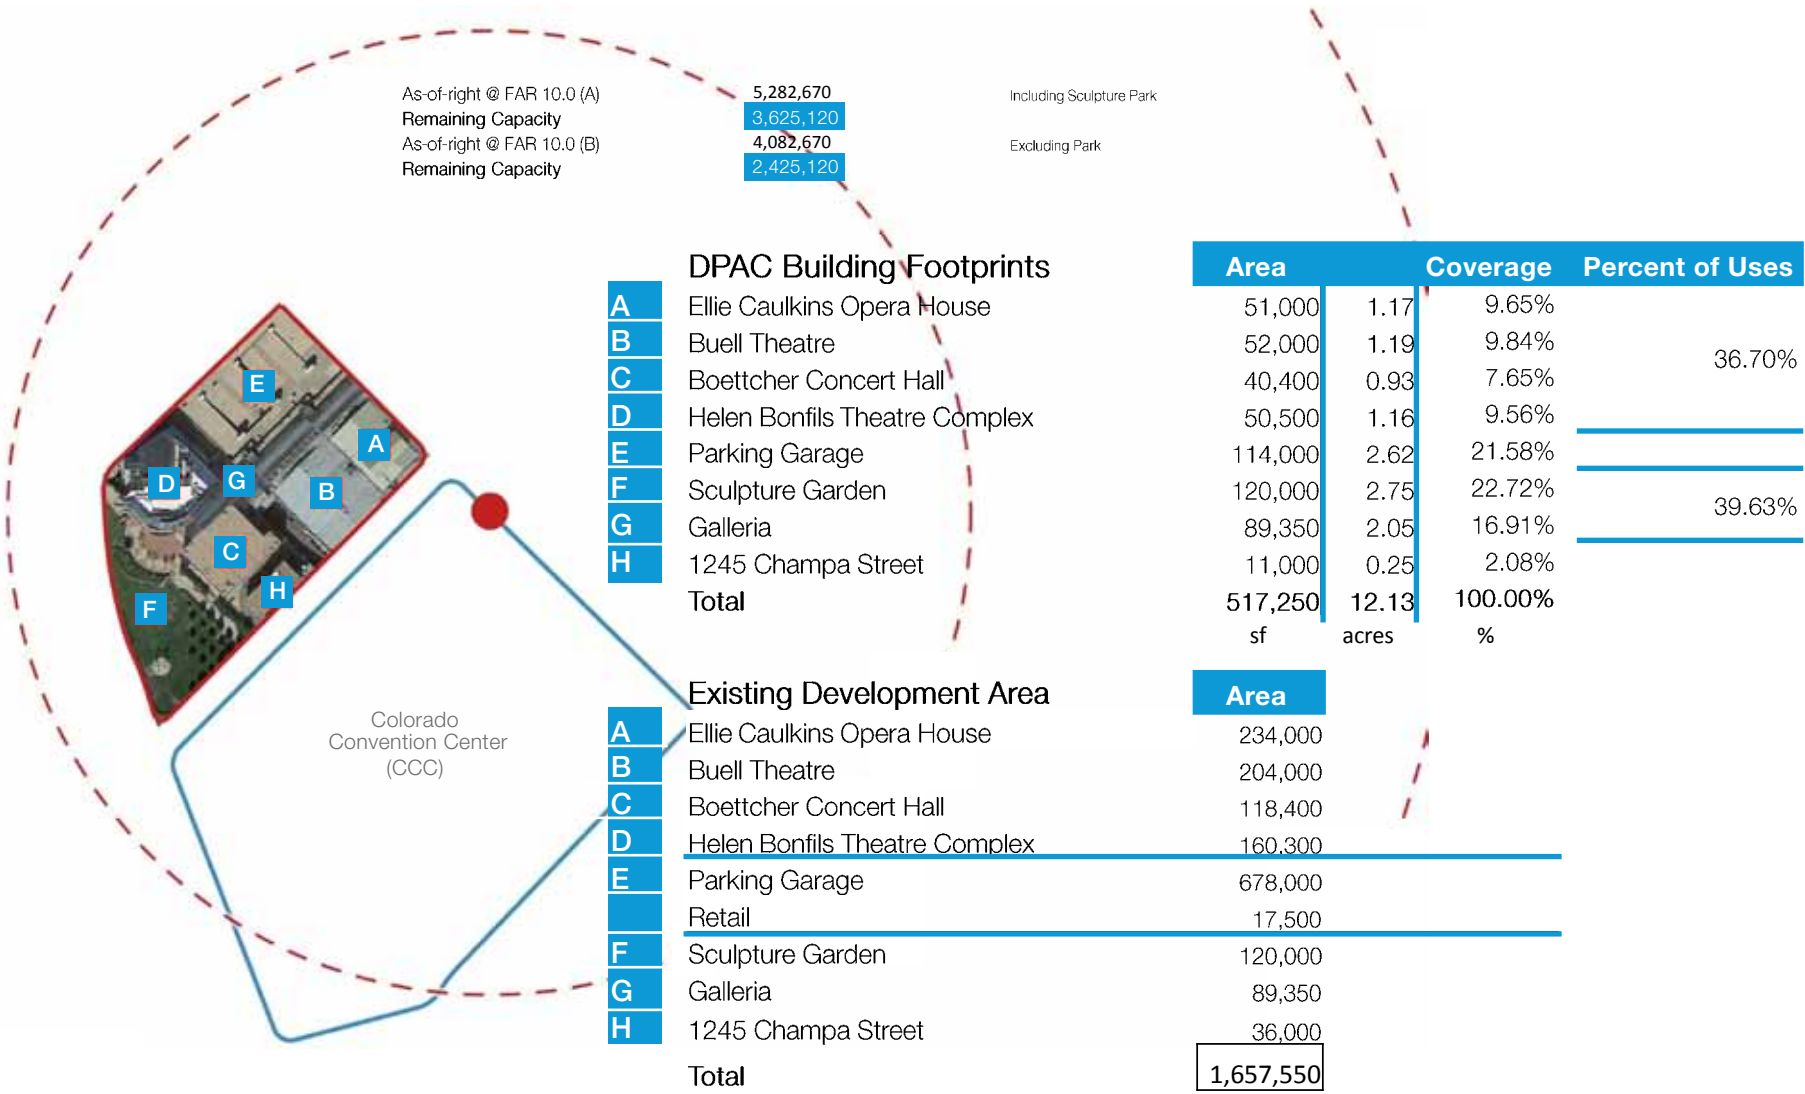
| | | |
|---|---|---|
| As-of-right @ FAR 10.0 (A) | 5,282,670 | Including Sculpture Park |
| Remaining Capacity | 3,625,120 | |
| As-of-right @ FAR 10.0 (B) | 4,082,670 | Excluding Park |
| Remaining Capacity | 2,425,120 | |

E
A
D
G
B
C
H
F

Colorado Convention Center (CCC)

| | DPAC Building Footprints | Area | | Coverage | Percent of Uses |
|---|---|---|---|---|---|
| A | Ellie Caulkins Opera House | 51,000 | 1.17 | 9.65% | 36.70% |
| B | Buell Theatre | 52,000 | 1.19 | 9.84% | |
| C | Boettcher Concert Hall | 40,400 | 0.93 | 7.65% | |
| D | Helen Bonfils Theatre Complex | 50,500 | 1.16 | 9.56% | |
| E | Parking Garage | 114,000 | 2.62 | 21.58% | |
| F | Sculpture Garden | 120,000 | 2.75 | 22.72% | 39.63% |
| G | Galleria | 89,350 | 2.05 | 16.91% | |
| H | 1245 Champa Street | 11,000 | 0.25 | 2.08% | |
| | Total | 517,250 | 12.13 | 100.00% | |
| | | sf | acres | % | |

| | Existing Development Area | Area |
|---|---|---|
| A | Ellie Caulkins Opera House | 234,000 |
| B | Buell Theatre | 204,000 |
| C | Boettcher Concert Hall | 118,400 |
| D | Helen Bonfils Theatre Complex | 160,300 |
| E | Parking Garage | 678,000 |
| | Retail | 17,500 |
| F | Sculpture Garden | 120,000 |
| G | Galleria | 89,350 |
| H | 1245 Champa Street | 36,000 |
| | Total | 1,657,550 |